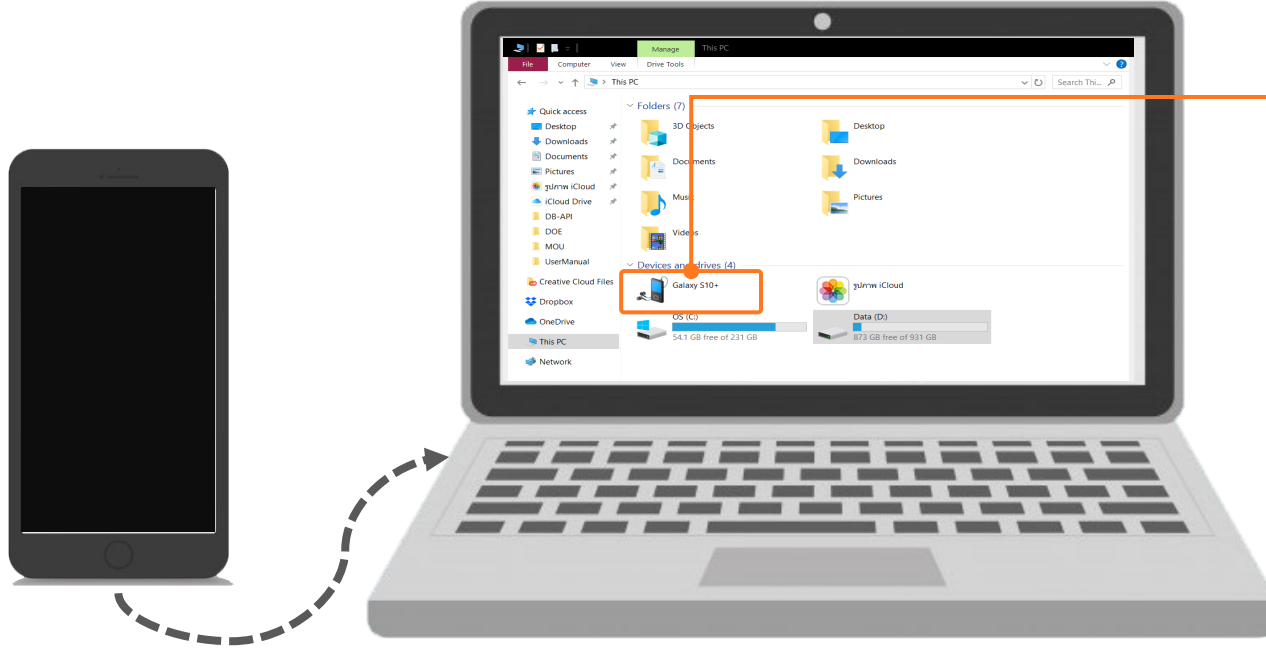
Manage This PC
File Computer View Drive Tools
This PC
Search Thi...
Quick access
Desktop
Downloads
Documents
Pictures
รูปภาพ iCloud
iCloud Drive
DB-API
DOE
MOU
UserManual
Creative Cloud Files
Dropbox
OneDrive
This PC
Network
Folders (7)
3D Objects
Desktop
Documents
Downloads
Music
Pictures
Videos
Devices and drives (4)
Galaxy S10+
รูปภาพ iCloud
OS (C:)
54.1 GB free of 231 GB
Data (D:)
873 GB free of 931 GB